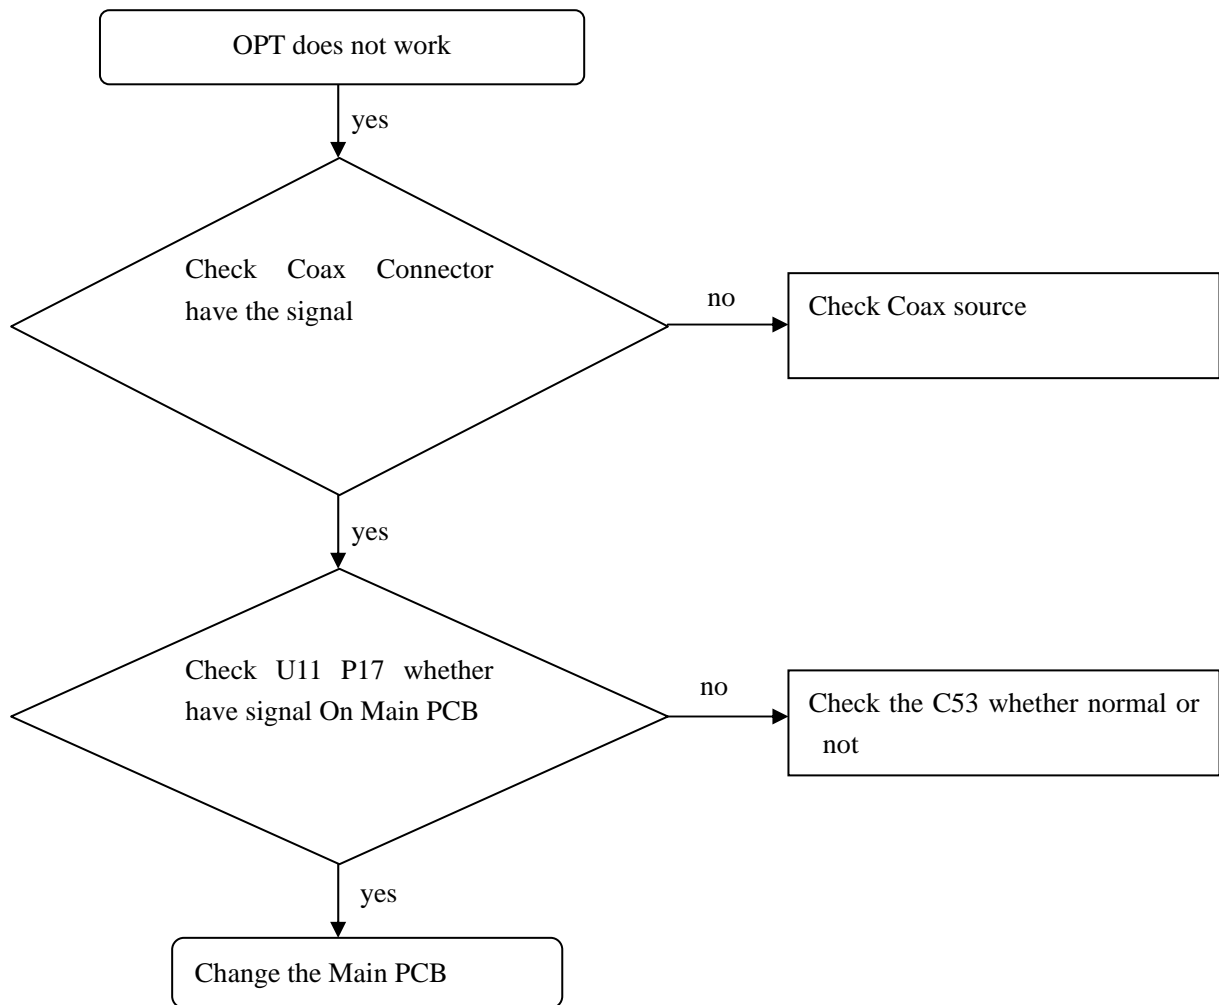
OPT does not work

yes

Check Coax Connector have the signal

no

Check Coax source

yes

Check U11 P17 whether have signal On Main PCB

no

Check the C53 whether normal or not

yes

Change the Main PCB